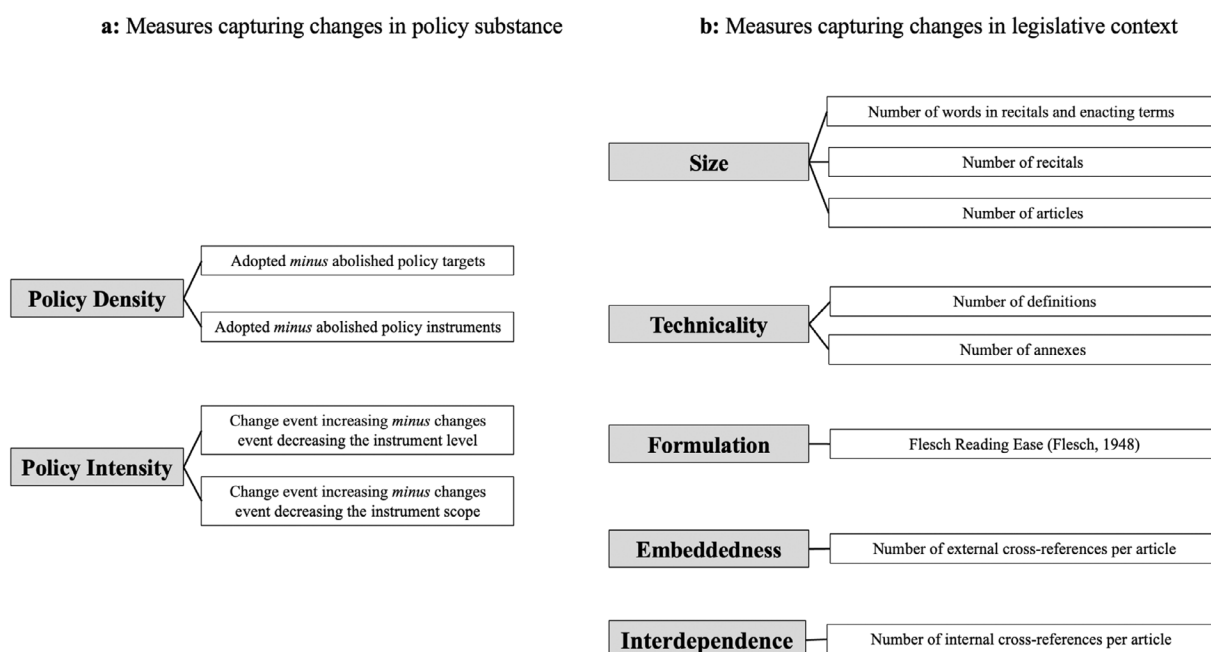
**a:** Measures capturing changes in policy substance

**Policy Density**

Adopted *minus* abolished policy targets

Adopted *minus* abolished policy instruments

**Policy Intensity**

Change event increasing *minus* changes event decreasing the instrument level

Change event increasing *minus* changes event decreasing the instrument scope

**b:** Measures capturing changes in legislative context

**Size**

Number of words in recitals and enacting terms

Number of recitals

Number of articles

**Technicality**

Number of definitions

Number of annexes

**Formulation**

Flesch Reading Ease (Flesch, 1948)

**Embeddedness**

Number of external cross-references per article

**Interdependence**

Number of internal cross-references per article